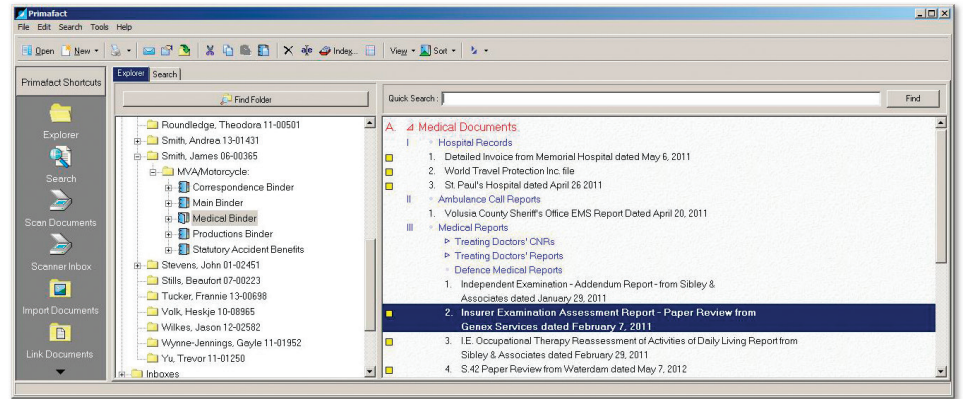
Primafact

File Edit Search Tools Help

Open New View Sort Index...

Primafact Shortcuts

Explorer

Search

Scan Documents

Scanner Inbox

Import Documents

Link Documents

Explorer Search

Find Folder

Roundledge, Theodora 11-00501
Smith, Andrea 13-01431
Smith, James 06-00365
MVA/Motorcycle:
Correspondence Binder
Main Binder
Medical Binder
Productions Binder
Statutory Accident Benefits
Stevens, John 01-02451
Stills, Beaufort 07-00223
Tucker, Frannie 13-00698
Volk, Heskje 10-08965
Wilkes, Jason 12-02582
Wynne-Jennings, Gayle 11-01952
Yu, Trevor 11-01250
Inboxes

Quick Search :

Find

A. Medical Documents.
I Hospital Records
1. Detailed Invoice from Memorial Hospital dated May 6, 2011
2. World Travel Protection Inc. file
3. St. Paul's Hospital dated April 26 2011
II Ambulance Call Reports
1. Volusia County Sheriff's Office EMS Report Dated April 20, 2011
III Medical Reports
Treating Doctors' CNRs
Treating Doctors' Reports
Defence Medical Reports
1. Independent Examination - Addendum Report - from Sibley & Associates dated January 29, 2011
2. Insurer Examination Assessment Report - Paper Review from Genex Services dated February 7, 2011
3. I.E. Occupational Therapy Reassessment of Activities of Daily Living Report from Sibley & Associates dated February 29, 2011
4. S.42 Paper Review from Waterdam dated May 7, 2012